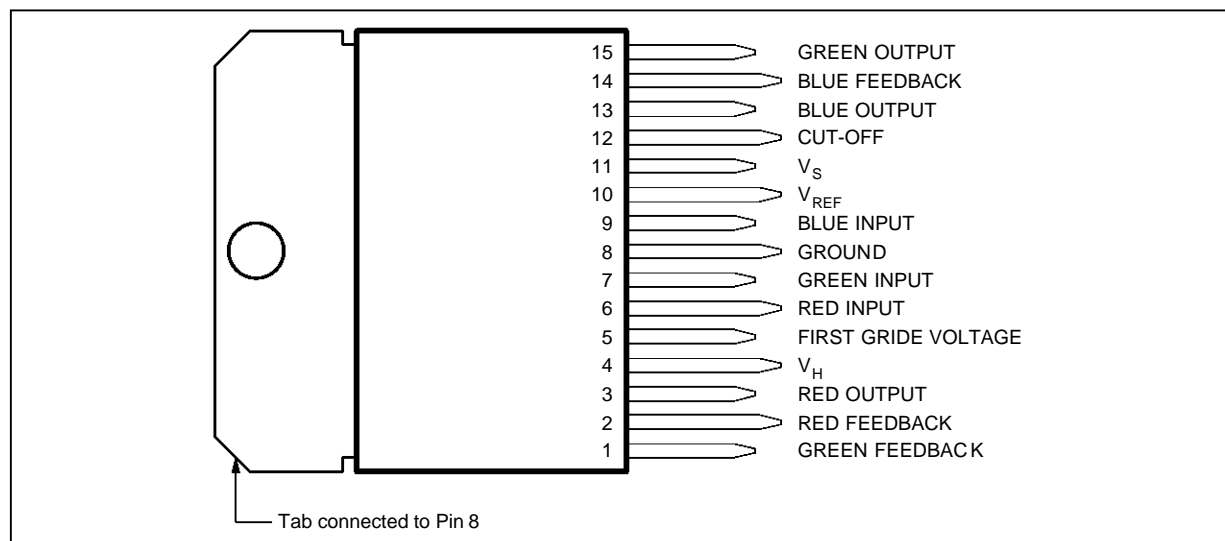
15 GREEN OUTPUT
14 BLUE FEEDBACK
13 BLUE OUTPUT
12 CUT-OFF
11 $V_S$
10 $V_{REF}$
9 BLUE INPUT
8 GROUND
7 GREEN INPUT
6 RED INPUT
5 FIRST GRIDE VOLTAGE
4 $V_H$
3 RED OUTPUT
2 RED FEEDBACK
1 GREEN FEEDBACK

Tab connected to Pin 8